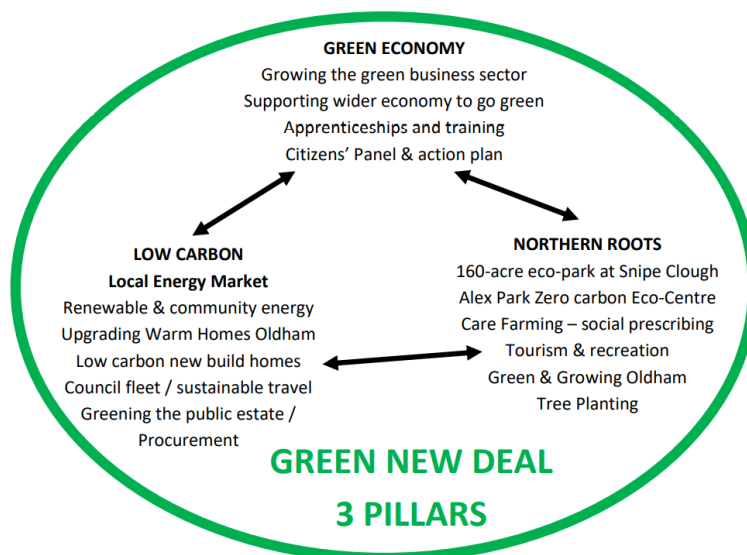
GREEN ECONOMY
Growing the green business sector
Supporting wider economy to go green
Apprenticeships and training
Citizens' Panel & action plan

LOW CARBON
Local Energy Market
Renewable & community energy
Upgrading Warm Homes Oldham
Low carbon new build homes
Council fleet / sustainable travel
Greening the public estate / Procurement

NORTHERN ROOTS
160-acre eco-park at Snipe Clough
Alex Park Zero carbon Eco-Centre
Care Farming – social prescribing
Tourism & recreation
Green & Growing Oldham
Tree Planting

GREEN NEW DEAL
3 PILLARS